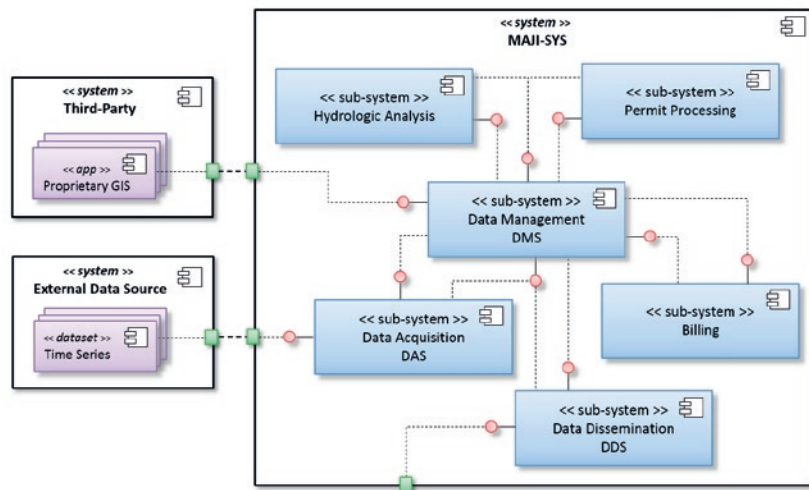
<< system >>
MAJI-SYS

<< system >>
Third-Party

<< app >>
Proprietary GIS

<< sub-system >>
Hydrologic Analysis

<< sub-system >>
Permit Processing

<< sub-system >>
Data Management
DMS

<< system >>
External Data Source

<< dataset >>
Time Series

<< sub-system >>
Data Acquisition
DAS

<< sub-system >>
Billing

<< sub-system >>
Data Dissemination
DDS